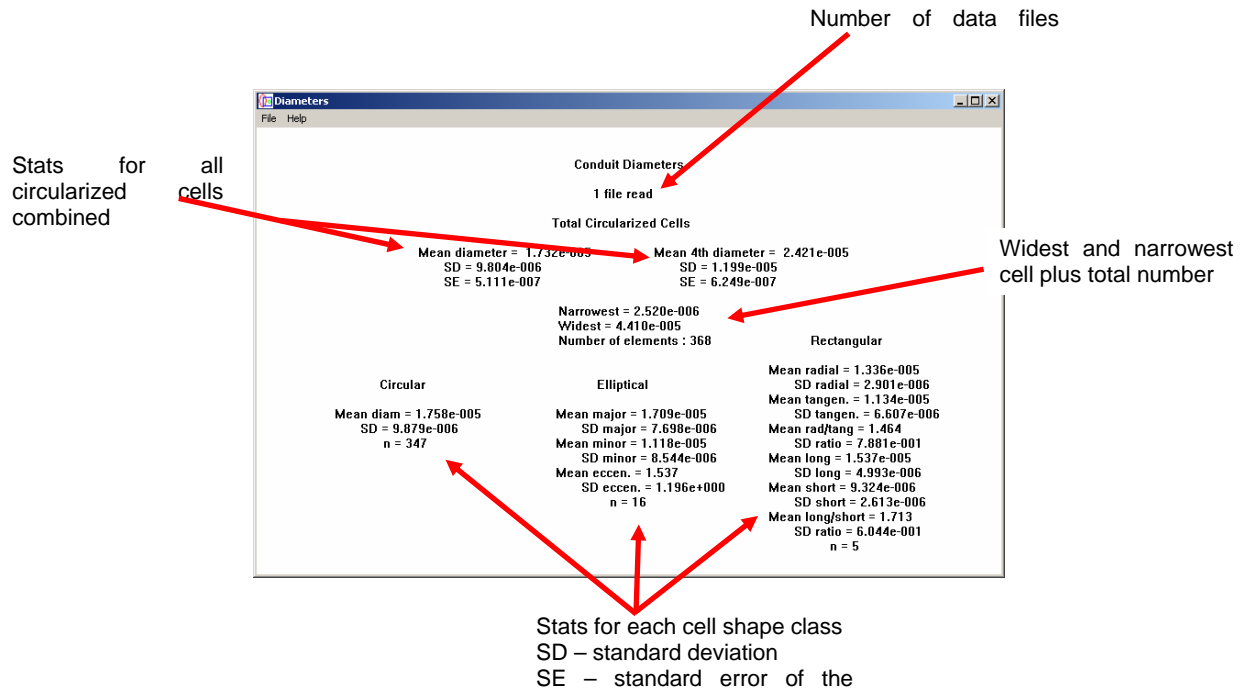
Number of data files

Diameters
File Help

Stats for all circularized cells combined

Conduit Diameters

1 file read

Total Circularized Cells

Mean diameter = 1.732e-005
SD = 9.804e-006
SE = 5.111e-007

Mean 4th diameter = 2.421e-005
SD = 1.199e-005
SE = 6.249e-007

Widest and narrowest cell plus total number

Narrowest = 2.520e-006
Widest = 4.410e-005
Number of elements : 368

Circular

Mean diam = 1.758e-005
SD = 9.879e-006
n = 347

Elliptical

Mean major = 1.709e-005
SD major = 7.698e-006
Mean minor = 1.118e-005
SD minor = 8.544e-006
Mean eccen. = 1.537
SD eccen. = 1.196e+000
n = 16

Rectangular

Mean radial = 1.336e-005
SD radial = 2.901e-006
Mean tangen. = 1.134e-005
SD tangen. = 6.607e-006
Mean rad/tang = 1.464
SD ratio = 7.881e-001
Mean long = 1.537e-005
SD long = 4.993e-006
Mean short = 9.324e-006
SD short = 2.613e-006
Mean long/short = 1.713
SD ratio = 6.044e-001
n = 5

Stats for each cell shape class
SD – standard deviation
SE – standard error of the